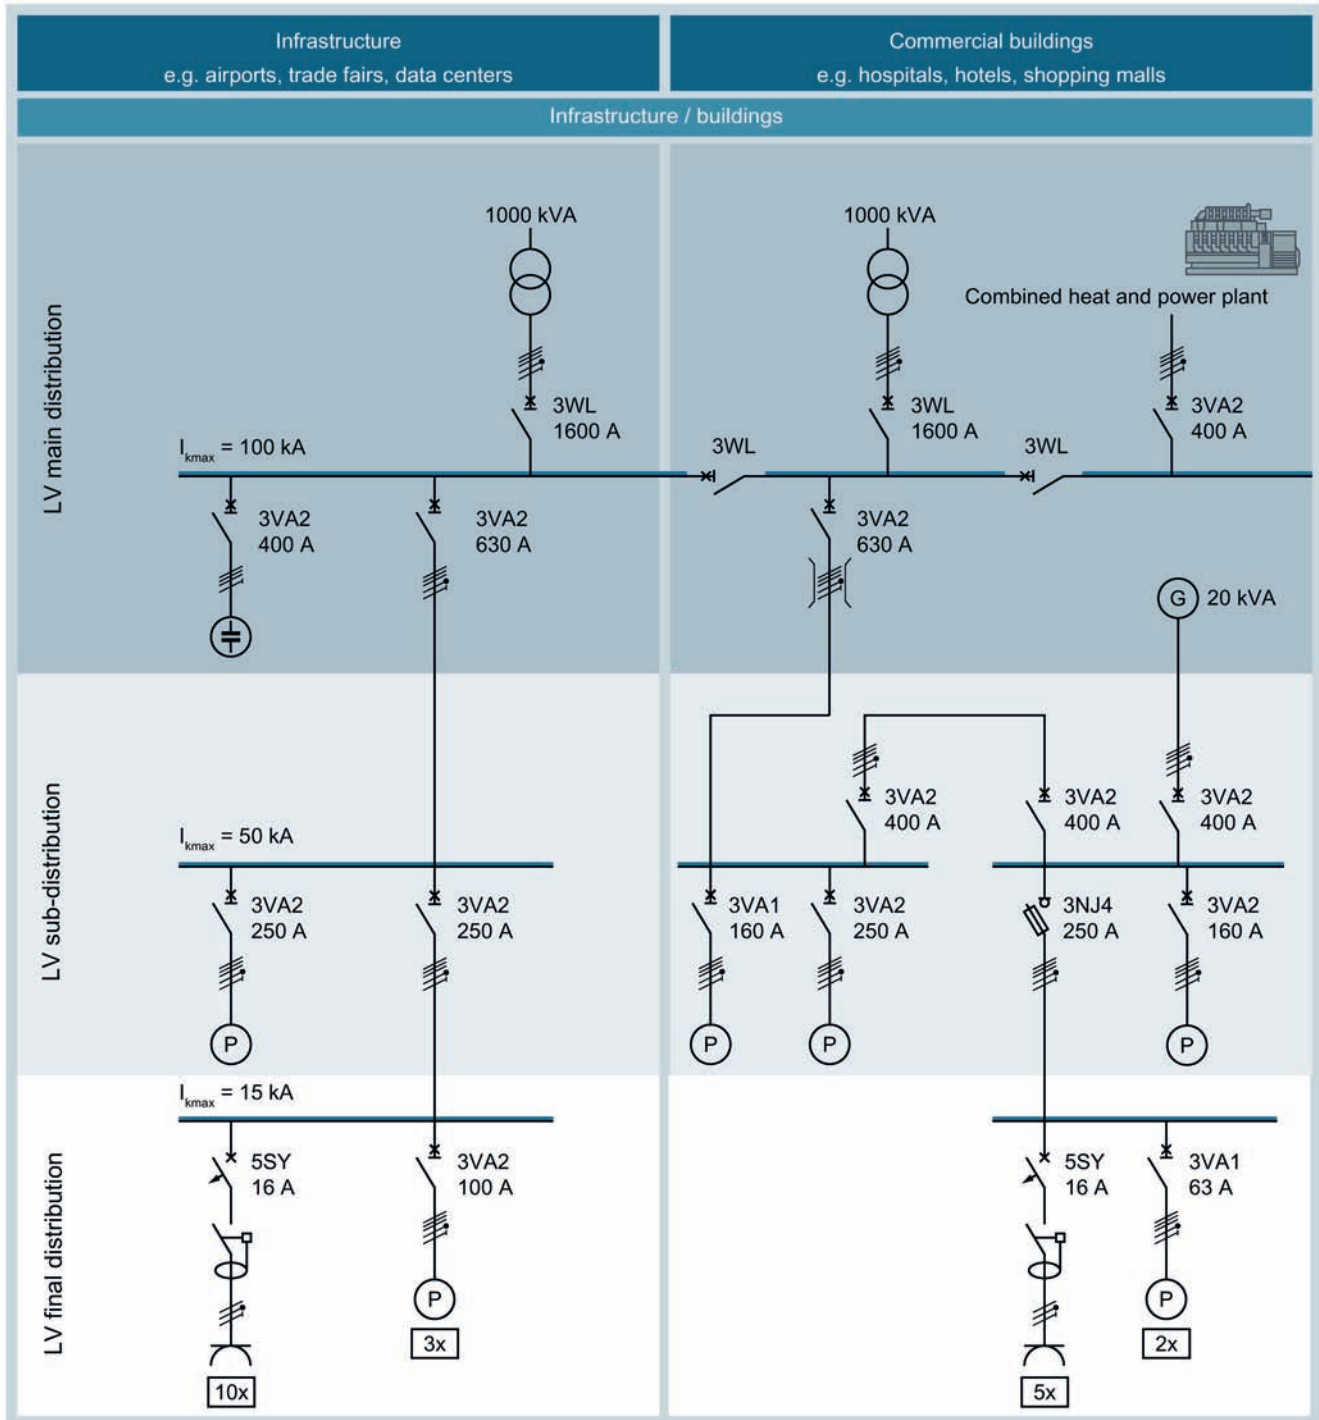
Infrastructure
e.g. airports, trade fairs, data centers

Commercial buildings
e.g. hospitals, hotels, shopping malls

Infrastructure / buildings

LV main distribution

1000 kVA

3WL
1600 A

$I_{kmax}$ = 100 kA

3VA2
400 A

3VA2
630 A

3WL

1000 kVA

3WL
1600 A

3WL

Combined heat and power plant

3VA2
400 A

3VA2
630 A

G 20 kVA

LV sub-distribution

$I_{kmax}$ = 50 kA

3VA2
250 A

3VA2
250 A

P

3VA2
400 A

3VA2
400 A

3VA2
400 A

3VA1
160 A

3VA2
250 A

3NJ4
250 A

3VA2
160 A

P

P

P

LV final distribution

$I_{kmax}$ = 15 kA

5SY
16 A

3VA2
100 A

P

3x

10x

5SY
16 A

3VA1
63 A

P

2x

5x